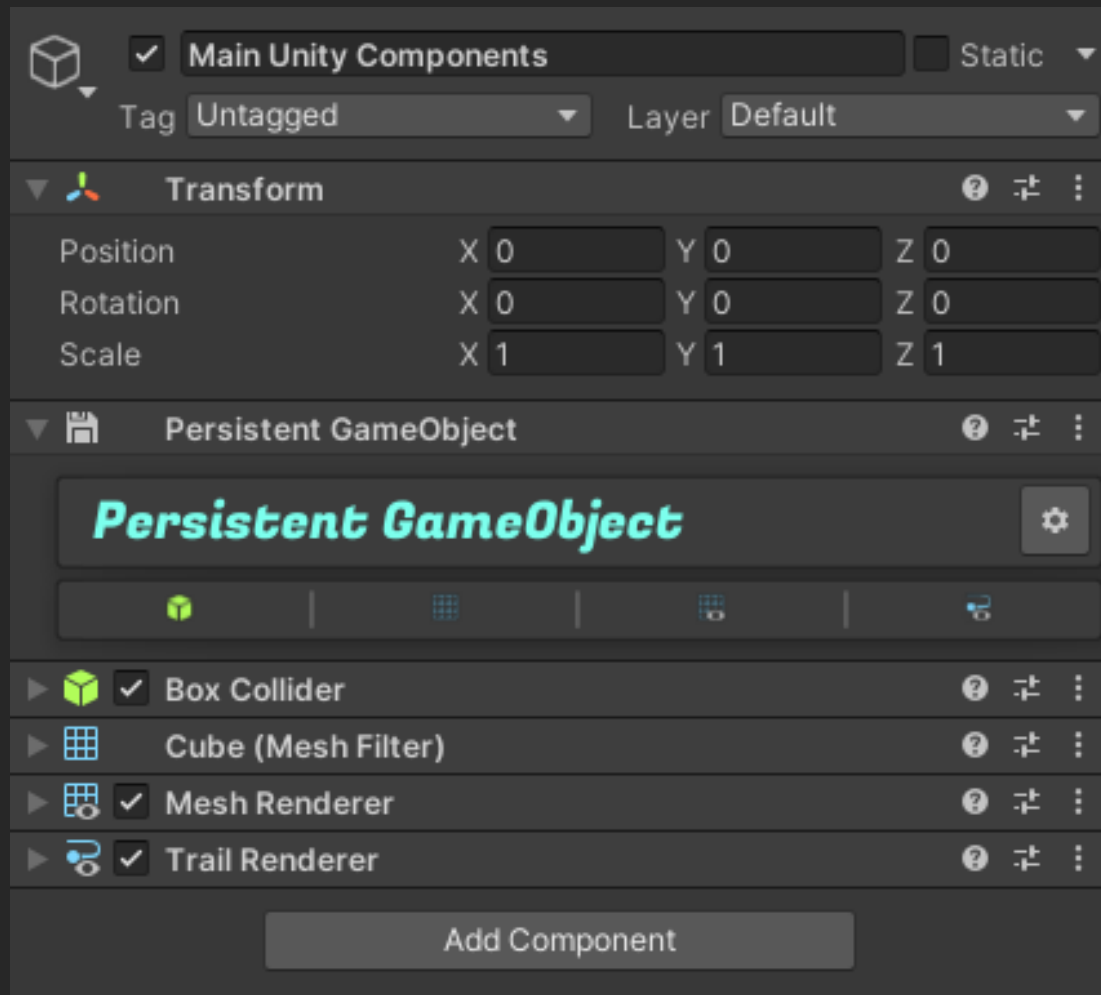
Main Unity Components
Static
Tag Untagged
Layer Default

Transform
Position X 0 Y 0 Z 0
Rotation X 0 Y 0 Z 0
Scale X 1 Y 1 Z 1

Persistent GameObject
Persistent GameObject

Box Collider
Cube (Mesh Filter)
Mesh Renderer
Trail Renderer

Add Component